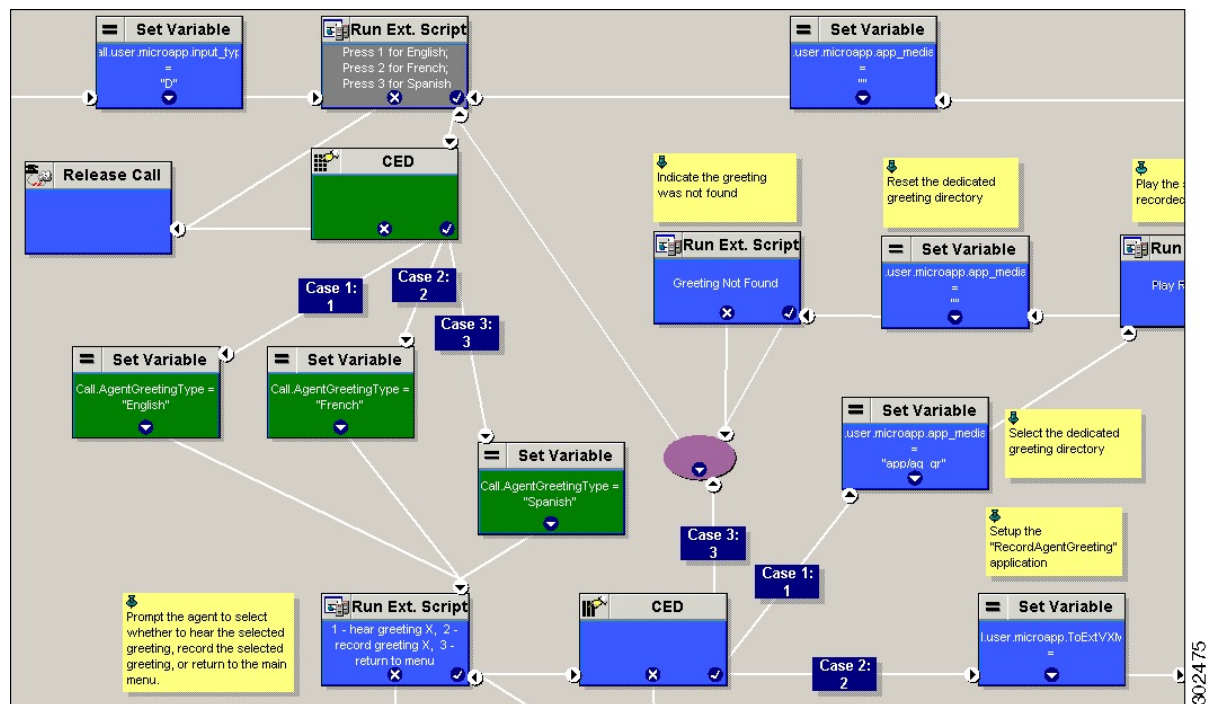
Set Variable
all.user.microapp.input_typ
=
"D"

Run Ext. Script
Press 1 for English;
Press 2 for French;
Press 3 for Spanish

Set Variable
.user.microapp.app_media
=
""

Release Call

CED

Indicate the greeting was not found

Reset the dedicated greeting directory

Play the
recorded

Run Ext. Script
Greeting Not Found

Set Variable
.user.microapp.app_media
=
""

Run
Play R

Case 1:
1

Case 2:
2

Case 3:
3

Set Variable
Call.AgentGreetingType =
"English"

Set Variable
Call.AgentGreetingType =
"French"

Set Variable
.user.microapp.app_media
=
"app/ag_gr"

Select the dedicated greeting directory

Set Variable
Call.AgentGreetingType =
"Spanish"

Case 3:
3

Case 1:
1

Setup the "RecordAgentGreeting" application

Prompt the agent to select whether to hear the selected greeting, record the selected greeting, or return to the main menu.

Run Ext. Script
1 - hear greeting X, 2 - record greeting X, 3 - return to menu

CED

Case 2:
2

Set Variable
l.user.microapp.ToExtVXM
=

302475